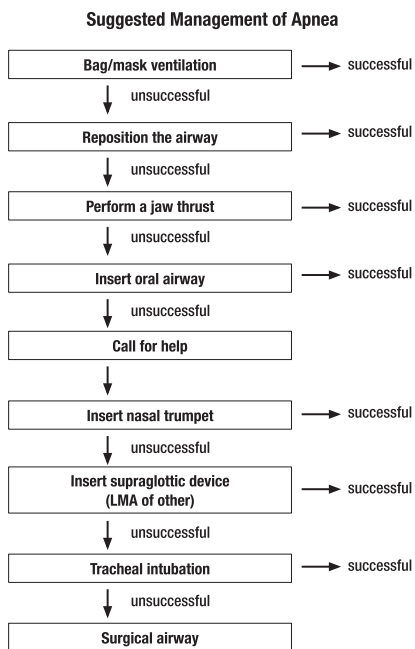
Suggested Management of Apnea

Bag/mask ventilation

successful

unsuccessful

Reposition the airway

successful

unsuccessful

Perform a jaw thrust

successful

unsuccessful

Insert oral airway

successful

unsuccessful

Call for help

Insert nasal trumpet

successful

unsuccessful

Insert supraglottic device (LMA of other)

successful

unsuccessful

Tracheal intubation

successful

unsuccessful

Surgical airway